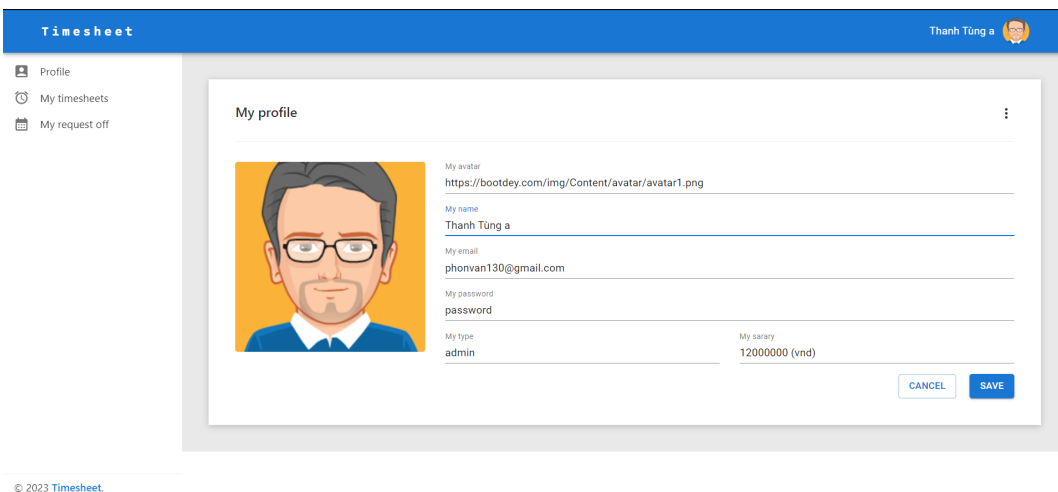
Timesheet

Thanh Tùng a

Profile
My timesheets
My request off

My profile

My avatar
https://bootdey.com/img/Content/avatar/avatar1.png

My name
Thanh Tùng a

My email
phonvan130@gmail.com

My password
password

My type
admin

My sarary
12000000 (vnd)

CANCEL
SAVE

© 2023 Timesheet.